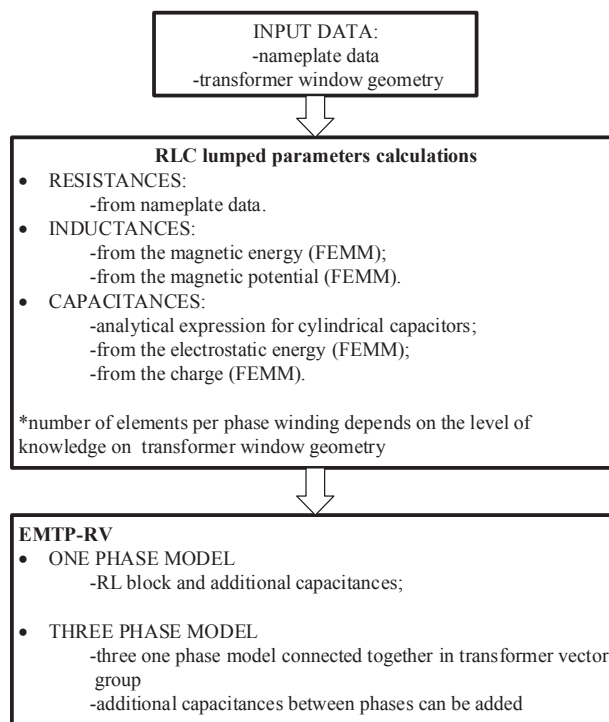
INPUT DATA:
-nameplate data
-transformer window geometry

**RLC lumped parameters calculations**
• RESISTANCES:
-from nameplate data.
• INDUCTANCES:
-from the magnetic energy (FEMM);
-from the magnetic potential (FEMM).
• CAPACITANCES:
-analytical expression for cylindrical capacitors;
-from the electrostatic energy (FEMM);
-from the charge (FEMM).

*number of elements per phase winding depends on the level of knowledge on transformer window geometry

**EMTP-RV**
• ONE PHASE MODEL
-RL block and additional capacitances;

• THREE PHASE MODEL
-three one phase model connected together in transformer vector group
-additional capacitances between phases can be added